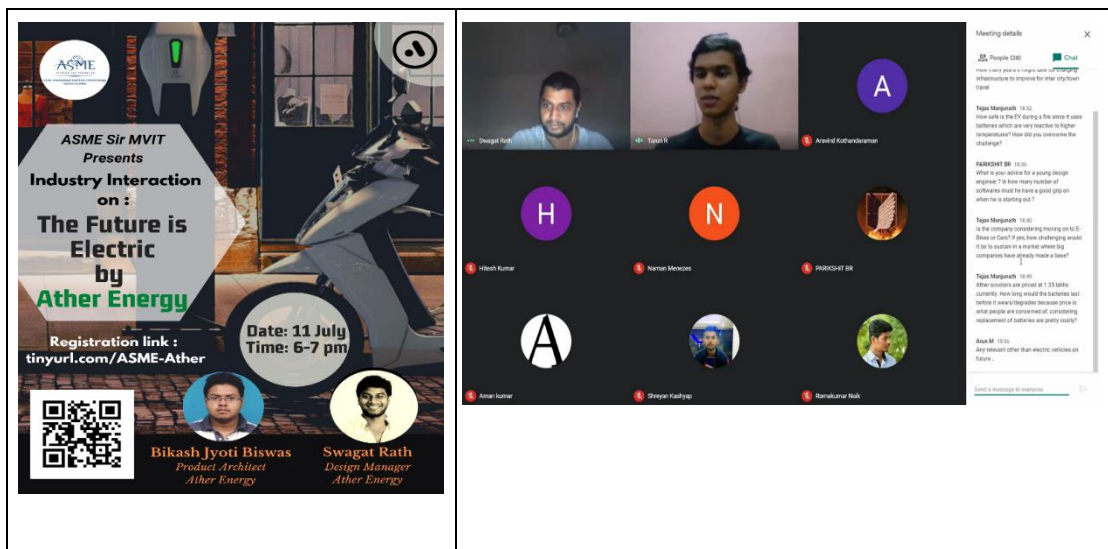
ASME

ASME Sir MVIT Presents

Industry Interaction on :

The Future is Electric by

Ather Energy

Registration link : tinyurl.com/ASME-Ather

Date: 11 July
Time: 6-7 pm

Bikash Jyoti Biswas
Product Architect
Ather Energy

Swagat Rath
Design Manager
Ather Energy

Swagat Rath

Tarun R

A

Aravind Kothandaraman

H

Hitesh Kumar

N

Naman Menezes

PARIKSHIT BR

A

Aman kumar

Shreyan Kashyap

Ramakumar Naik

Meeting details

People (30)

Chat

How many years it might take for charging infrastructure to improve for inter city/town travel

Tejas Manjunath 18:32
How safe is the EV during a fire since it uses batteries which are very reactive to higher temperatures? How did you overcome the challenge?

PARIKSHIT BR 18:36
What is your advice for a young design engineer ? In how many number of softwares must he have a good grip on when he is starting out ?

Tejas Manjunath 18:40
Is the company considering moving on to E-Bikes or Cars? If yes, how challenging would it be to sustain in a market where big companies have already made a base?

Tejas Manjunath 18:45
Ather scooters are priced at 1.35 lakhs currently. How long would the batteries last before it wears/degrades because price is what people are concerned of, considering replacement of batteries are pretty costly?

Arun M 18:56
Any relevant other than electric vehicles on future...

Send a message to everyone